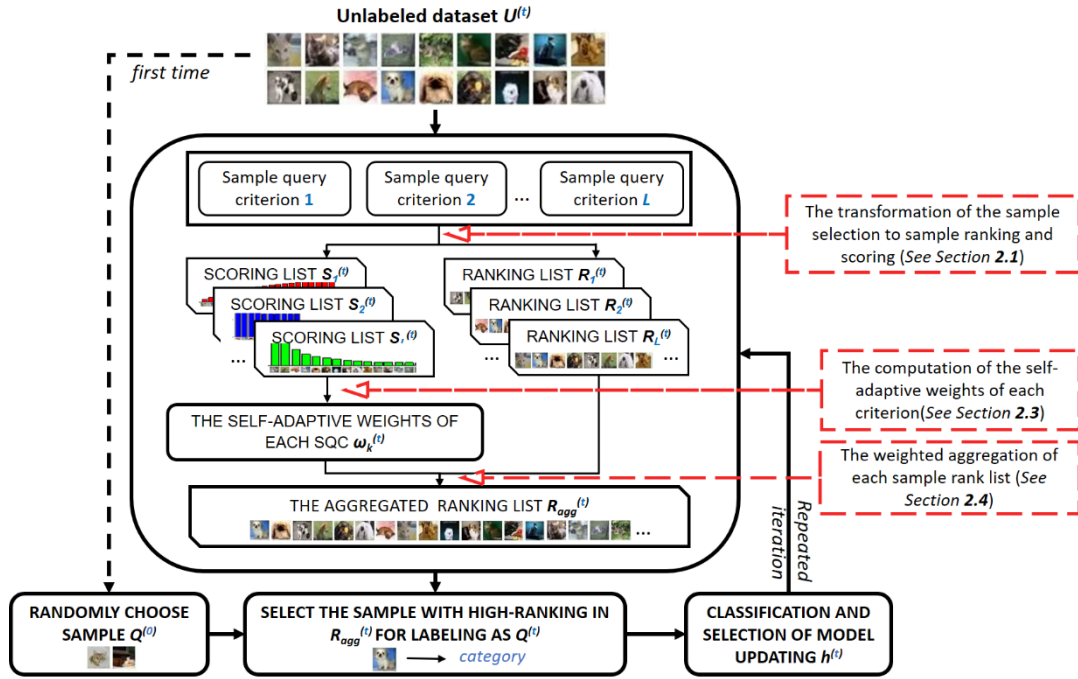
Unlabeled dataset $U^{(t)}$

first time

Sample query criterion 1

Sample query criterion 2

...

Sample query criterion L

The transformation of the sample selection to sample ranking and scoring (See Section 2.1)

SCORING LIST $S_1^{(t)}$

SCORING LIST $S_2^{(t)}$

SCORING LIST $S_l^{(t)}$

...

RANKING LIST $R_1^{(t)}$

RANKING LIST $R_2^{(t)}$

RANKING LIST $R_L^{(t)}$

...

...

The computation of the self-adaptive weights of each criterion(See Section 2.3)

THE SELF-ADAPTIVE WEIGHTS OF EACH SQC $\omega_k^{(t)}$

The weighted aggregation of each sample rank list (See Section 2.4)

THE AGGREGATED RANKING LIST $R_{agg}^{(t)}$

...

Repeated iteration

RANDOMLY CHOOSE SAMPLE $Q^{(0)}$

SELECT THE SAMPLE WITH HIGH-RANKING IN $R_{agg}^{(t)}$ FOR LABELING AS $Q^{(t)}$

category

CLASSIFICATION AND SELECTION OF MODEL UPDATING $h^{(t)}$